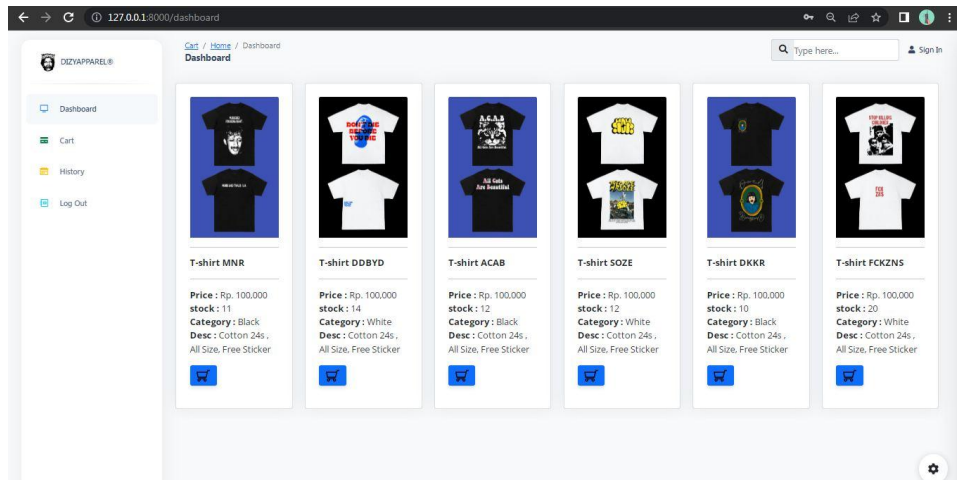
127.0.0.1:8000/dashboard

DIZYAPPAREL®

Dashboard
Cart
History
Log Out

Cart / Home / Dashboard
Dashboard

Type here...
Sign In

T-shirt MNR
Price : Rp. 100,000
stock : 11
Category : Black
Desc : Cotton 24s , All Size, Free Sticker

T-shirt DDBYD
Price : Rp. 100,000
stock : 14
Category : White
Desc : Cotton 24s , All Size, Free Sticker

T-shirt ACAB
Price : Rp. 100,000
stock : 12
Category : Black
Desc : Cotton 24s , All Size, Free Sticker

T-shirt SOZE
Price : Rp. 100,000
stock : 12
Category : White
Desc : Cotton 24s , All Size, Free Sticker

T-shirt DKKR
Price : Rp. 100,000
stock : 10
Category : Black
Desc : Cotton 24s , All Size, Free Sticker

T-shirt FCKZNS
Price : Rp. 100,000
stock : 20
Category : White
Desc : Cotton 24s , All Size, Free Sticker